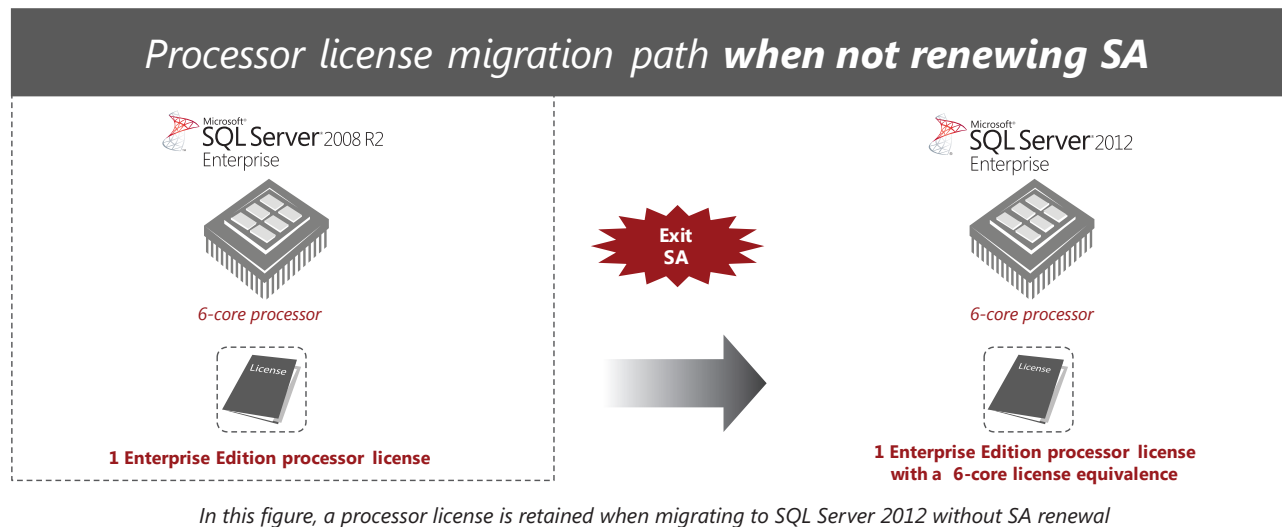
Processor license migration path **when not renewing SA**

Microsoft® SQL Server® 2008 R2 Enterprise

6-core processor

License

1 Enterprise Edition processor license

Exit SA

Microsoft® SQL Server® 2012 Enterprise

6-core processor

License

1 Enterprise Edition processor license with a 6-core license equivalence

In this figure, a processor license is retained when migrating to SQL Server 2012 without SA renewal